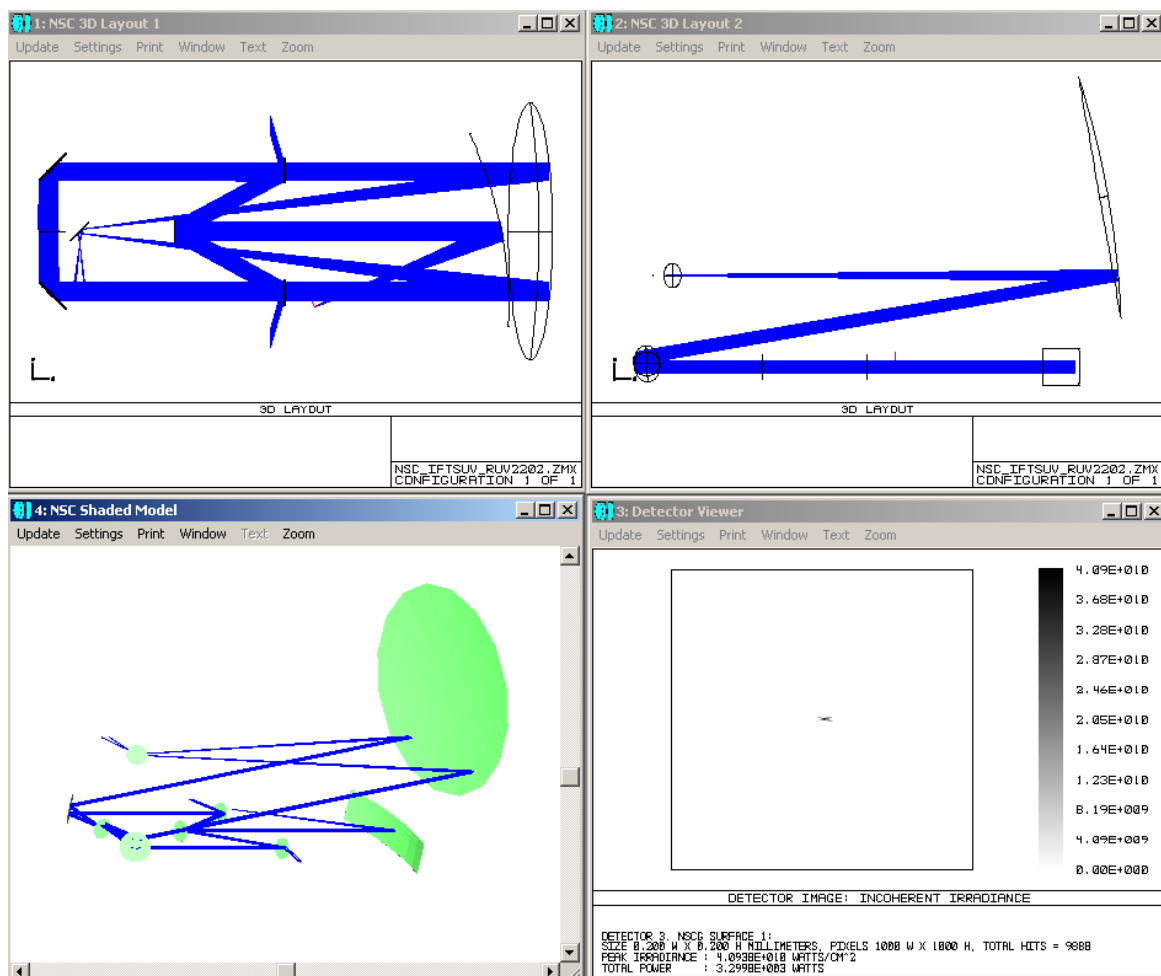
1: NSC 3D Layout 1

Update Settings Print Window Text Zoom

3D LAYOUT

NSC_IFTSUV_RUV2202.ZMX
CONFIGURATION 1 OF 1

2: NSC 3D Layout 2

Update Settings Print Window Text Zoom

3D LAYOUT

NSC_IFTSUV_RUV2202.ZMX
CONFIGURATION 1 OF 1

4: NSC Shaded Model

Update Settings Print Window Text Zoom

3: Detector Viewer

Update Settings Print Window Text Zoom

4.09E+010
3.68E+010
3.28E+010
2.87E+010
2.46E+010
2.05E+010
1.64E+010
1.23E+010
8.19E+009
4.09E+009
0.00E+000

DETECTOR IMAGE: INCOHERENT IRRADIANCE

DETECTOR 3, NSCG SURFACE 1:
SIZE 0.200 W X 0.200 H MILLIMETERS, PIXELS 1000 W X 1000 H, TOTAL HITS = 9888
PEAK IRRADIANCE : 4.093E+010 WATTS/CM^2
TOTAL POWER : 3.299E+003 WATTS